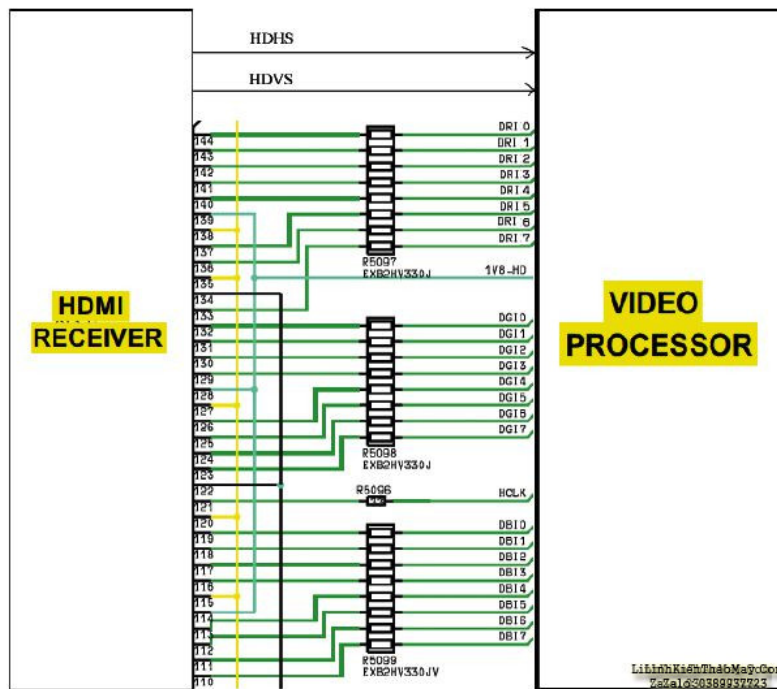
HDHS

HDVS

HDMI RECEIVER

VIDEO PROCESSOR

144
143
142
141
140
139
138
137
136
135
134
133
132
131
130
129
128
127
126
125
124
123
122
121
120
119
118
117
116
115
114
113
112
111
110

DRI 0
DRI 1
DRI 2
DRI 3
DRI 4
DRI 5
DRI 6
DRI 7

R5097
EXB2HV330J

1V8-HD

DGI0
DGI1
DGI2
DGI3
DGI4
DGI5
DGI6
DGI7

R5098
EXB2HV330J

R5096

HCLK

DBI0
DBI1
DBI2
DBI3
DBI4
DBI5
DBI6
DBI7

R5099
EXB2HV330JV

LinhKienThaoMayCom
Zalo: 0389937723